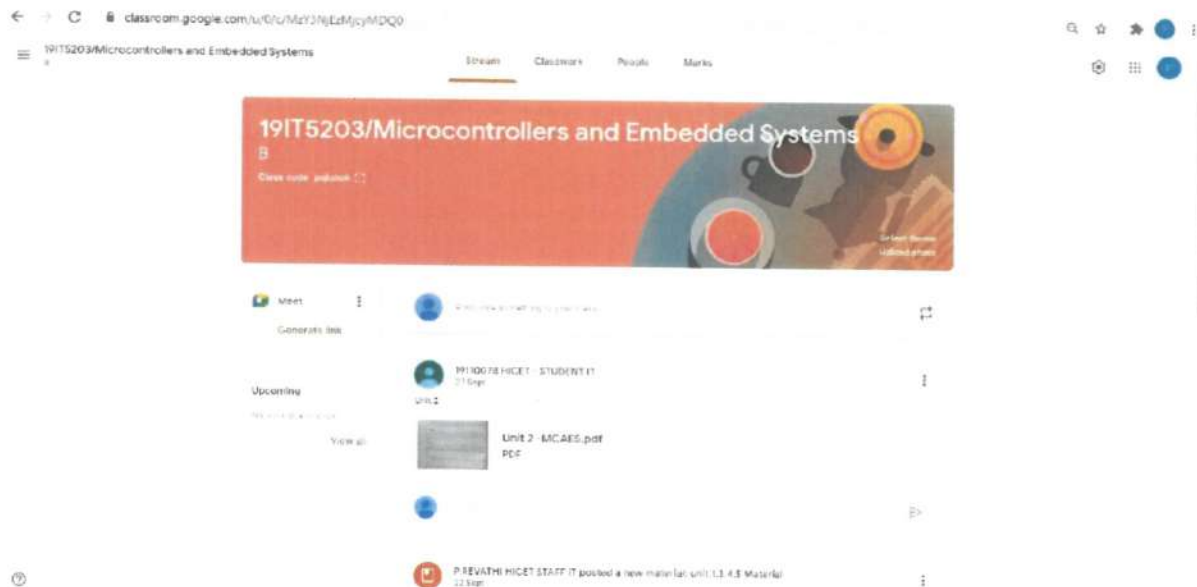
classroom.google.com/u/0/c/MzY3NjEzMjcyMDQ0

19IT5203/Microcontrollers and Embedded Systems
B

Stream Classwork People Marks

19IT5203/Microcontrollers and Embedded Systems
B
Class code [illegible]

Select theme
Upload photo

Meet
Generate link

Upcoming
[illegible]
View all

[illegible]

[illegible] HICET - STUDENT IT
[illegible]
UNIT 2

Unit 2 - MCAES.pdf
PDF

P.REVATHI HICET STAFF IT posted a new material: unit 1,3,4,5 Material
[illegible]